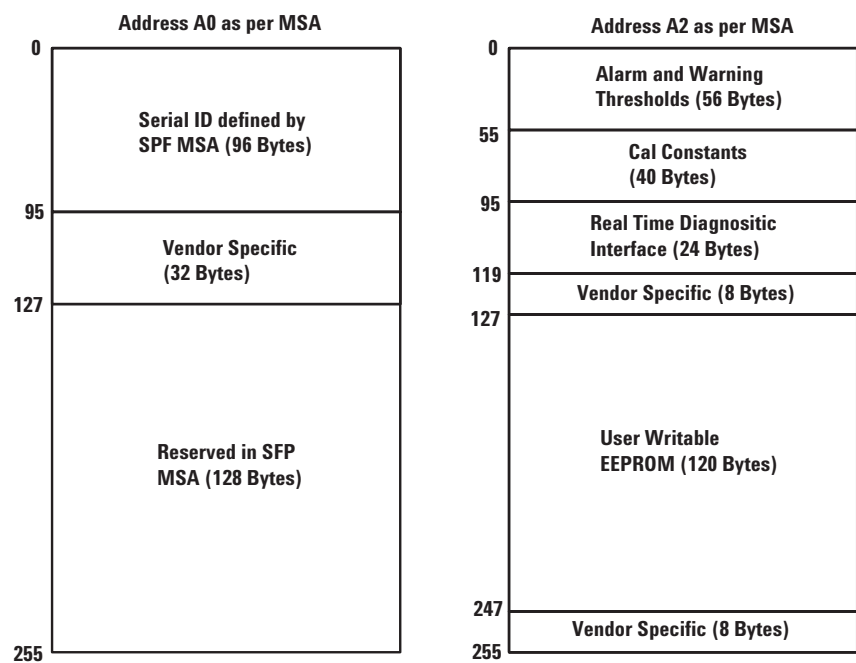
Address A0 as per MSA

0

Serial ID defined by SPF MSA (96 Bytes)

95

Vendor Specific (32 Bytes)

127

Reserved in SFP MSA (128 Bytes)

255

Address A2 as per MSA

0

Alarm and Warning Thresholds (56 Bytes)

55

Cal Constants (40 Bytes)

95

Real Time Diagnositic Interface (24 Bytes)

119

Vendor Specific (8 Bytes)

127

User Writable EEPROM (120 Bytes)

247

Vendor Specific (8 Bytes)

255